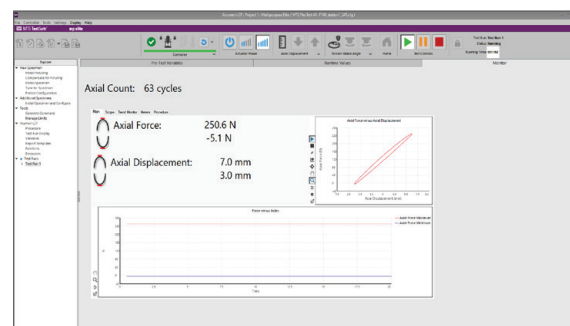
MTS TestSuite

Axial Count: 63 cycles

Axial Force: 250.6 N
-5.1 N

Axial Displacement: 7.0 mm
3.0 mm

Axial Force versus Axial Displacement

Axial Displacement (mm)

Force versus Index

Axial Force Maximum
Axial Force Minimum

Main

Explorer

Pre-Test Variables

Run-Test Values

Monitor

Run Controls

Home